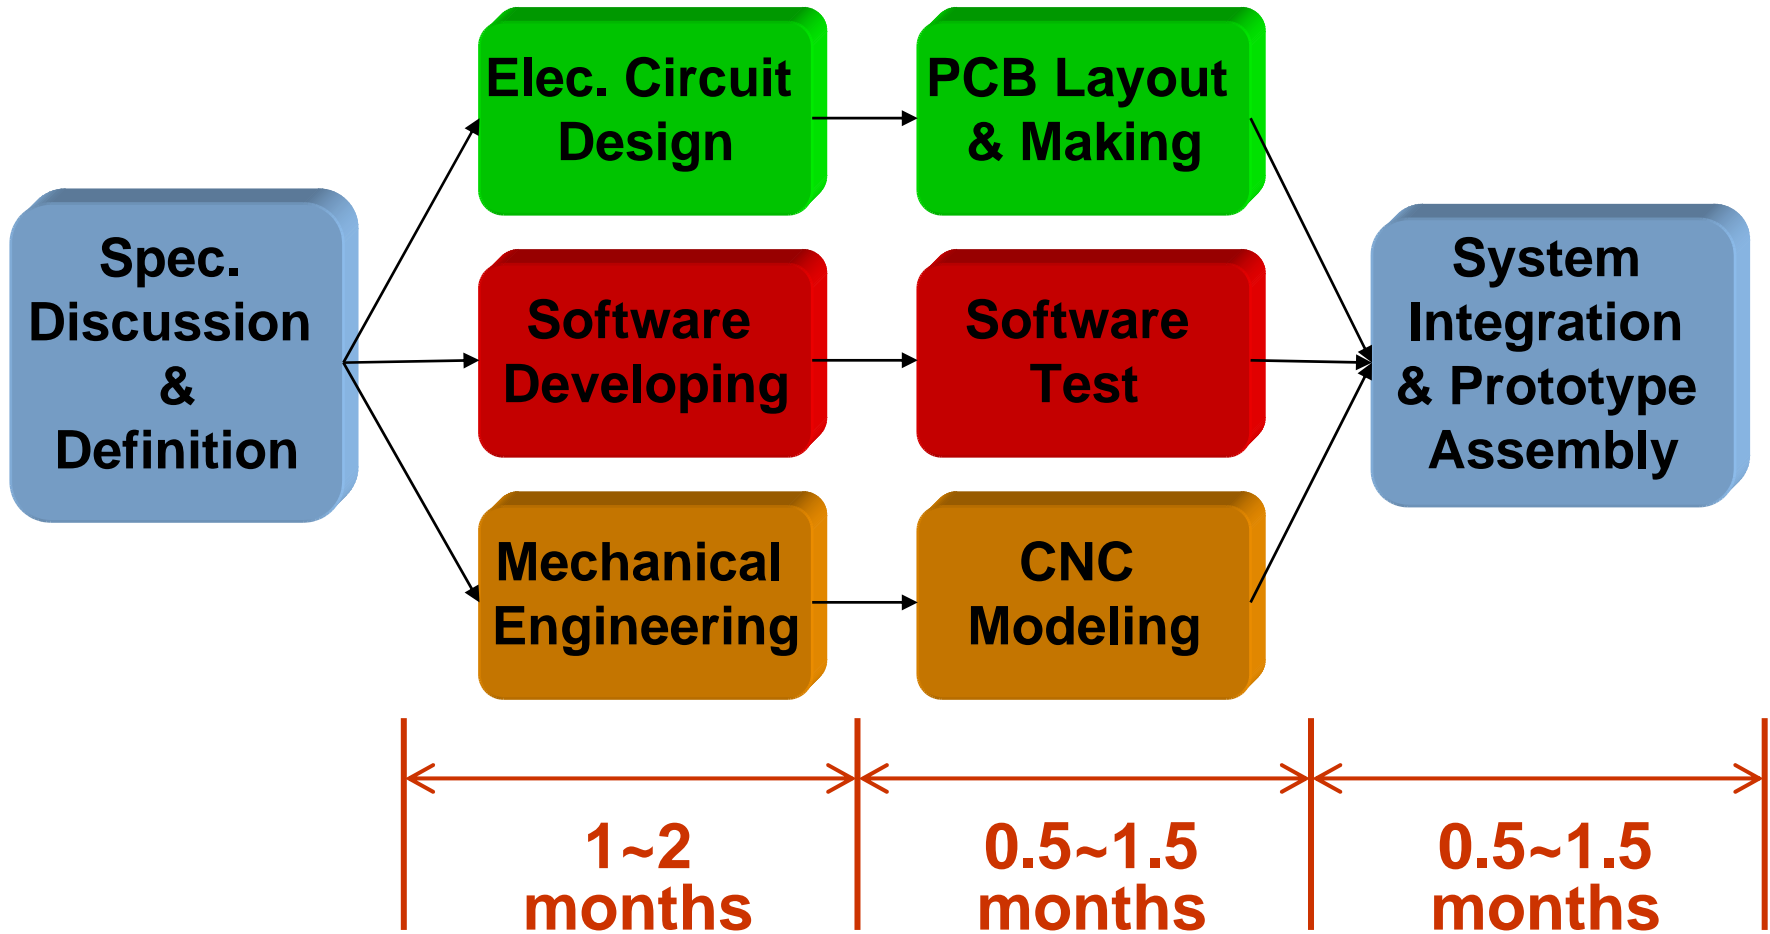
Spec. Discussion & Definition

Elec. Circuit Design

PCB Layout & Making

Software Developing

Software Test

Mechanical Engineering

CNC Modeling

System Integration & Prototype Assembly

1~2 months

0.5~1.5 months

0.5~1.5 months